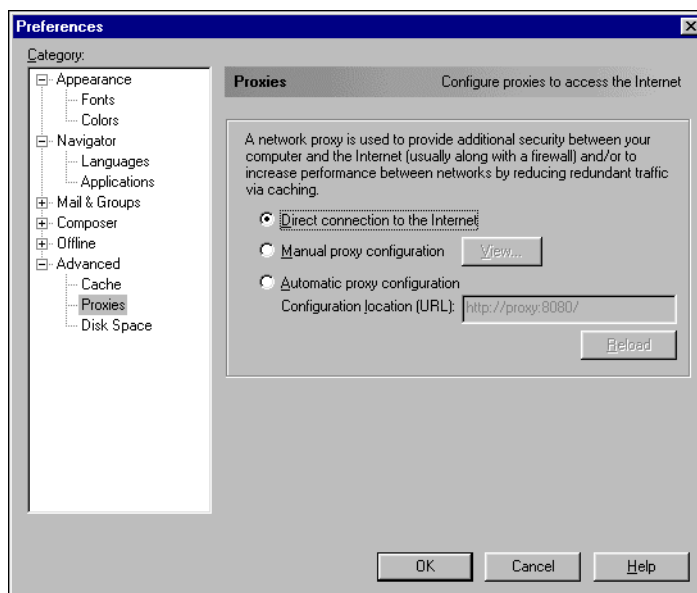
Preferences

Category:

Appearance
Fonts
Colors
Navigator
Languages
Applications
Mail & Groups
Composer
Offline
Advanced
Cache
Proxies
Disk Space

Proxies Configure proxies to access the Internet

A network proxy is used to provide additional security between your computer and the Internet (usually along with a firewall) and/or to increase performance between networks by reducing redundant traffic via caching.

Direct connection to the Internet

Manual proxy configuration View...

Automatic proxy configuration

Configuration location (URL): http://proxy:8080/

Reload

OK Cancel Help